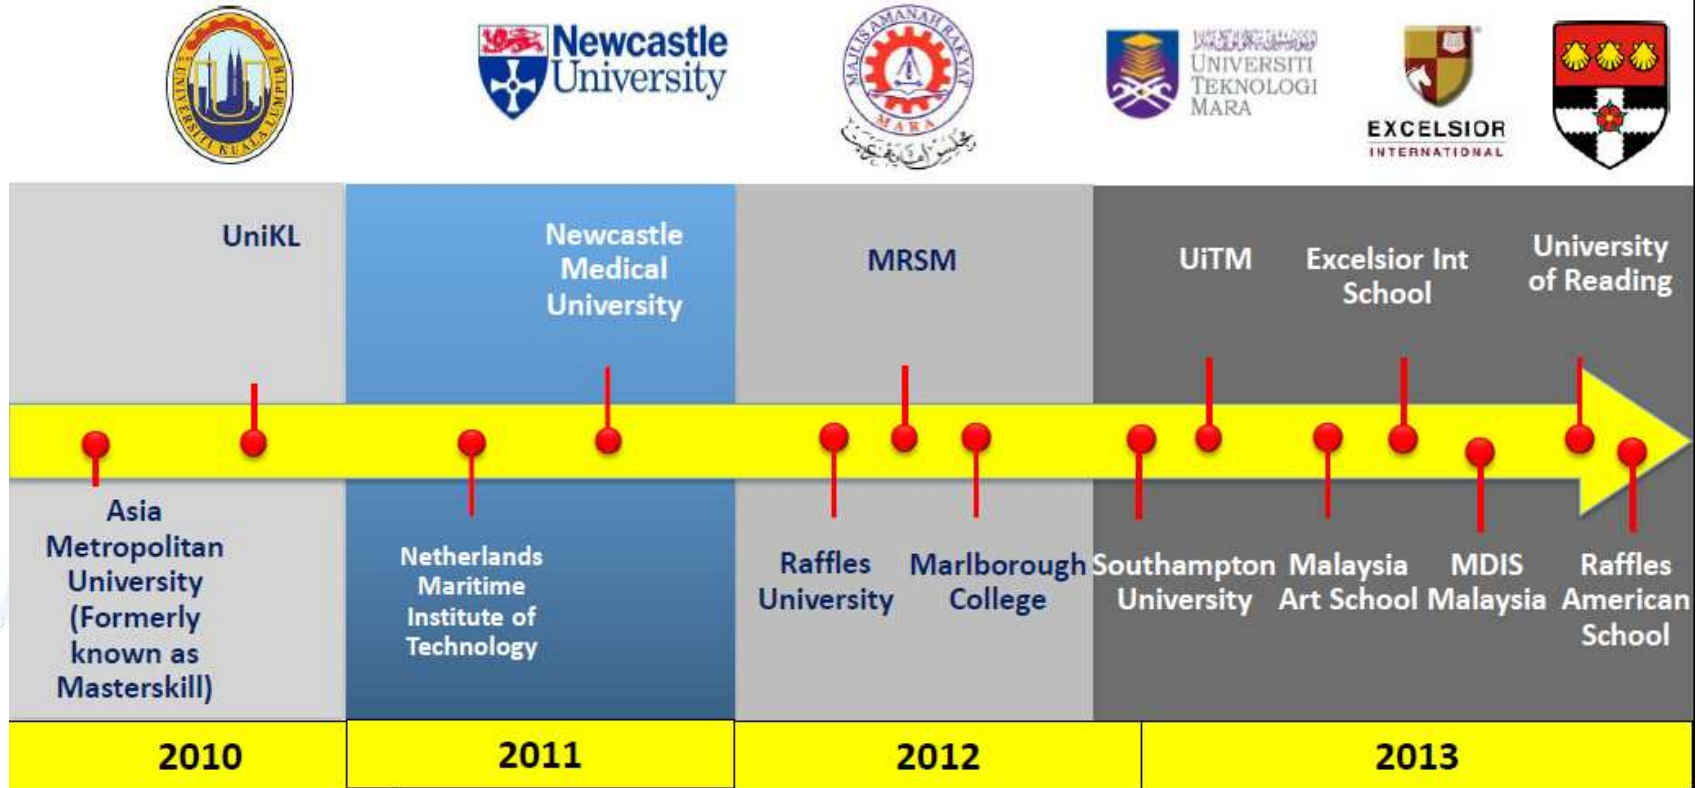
UNIVERSITI KUALA LUMPUR

Newcastle University

MAJLIS AMANAH RAKYAT
MARA
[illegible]

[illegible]
UNIVERSITI TEKNOLOGI MARA

EXCELSIOR INTERNATIONAL

UniKL

Newcastle Medical University

MRSM

UiTM

Excelsior Int School

University of Reading

Asia Metropolitan University (Formerly known as Masterskill)

Netherlands Maritime Institute of Technology

Raffles University

Marlborough College

Southampton University

Malaysia Art School

MDIS Malaysia

Raffles American School

2010

2011

2012

2013